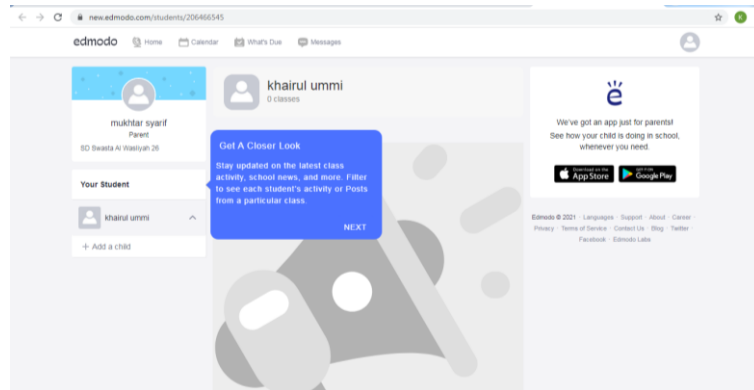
new.edmodo.com/students/206466545

edmodo Home Calendar What's Due Messages

mukhtar syarif
Parent
SD Swasta Al Wasliyah 26

Your Student

khairul ummi

+ Add a child

khairul ummi
0 classes

Get A Closer Look

Stay updated on the latest class activity, school news, and more. Filter to see each student's activity or Posts from a particular class.

NEXT

We've got an app just for parents!
See how your child is doing in school, whenever you need.

Download on the App Store

GET IT ON Google Play

Edmodo © 2021 · Languages · Support · About · Career · Privacy · Terms of Service · Contact Us · Blog · Twitter · Facebook · Edmodo Labs